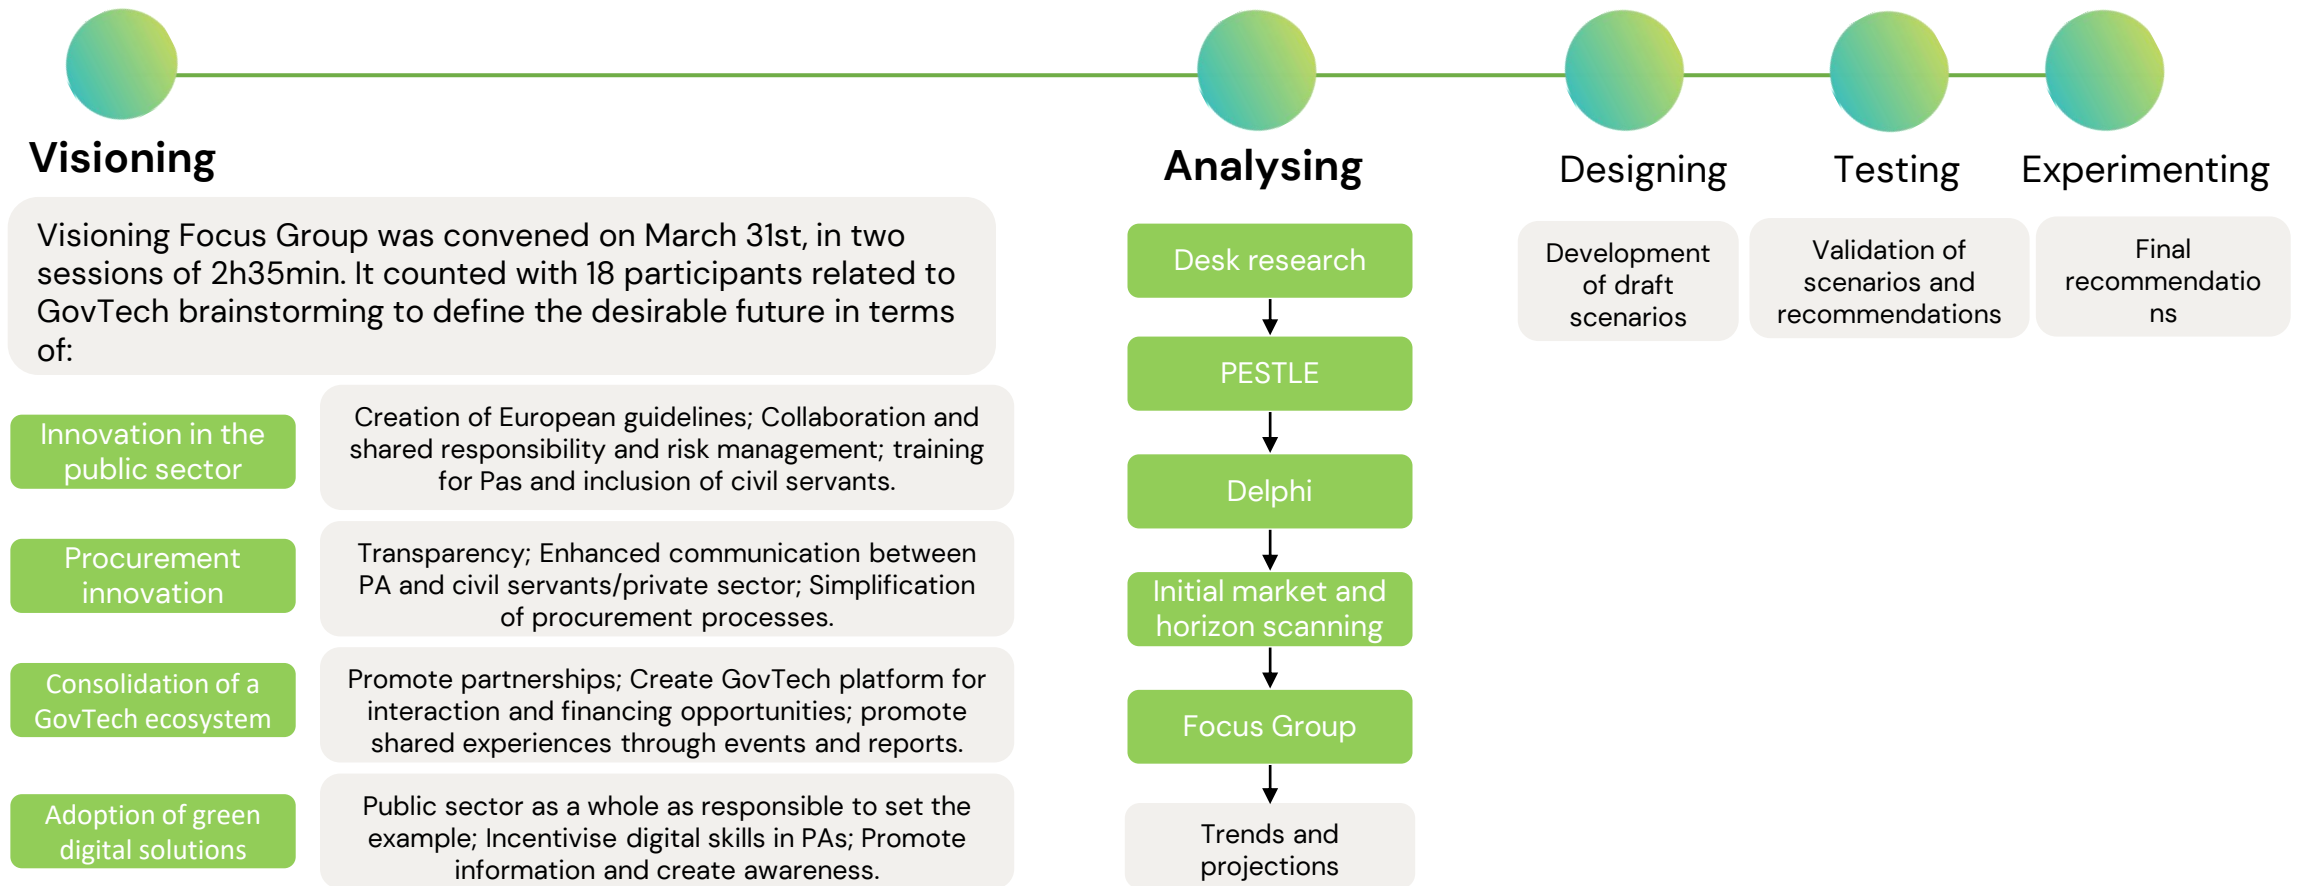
Visioning

Visioning Focus Group was convened on March 31st, in two sessions of 2h35min. It counted with 18 participants related to GovTech brainstorming to define the desirable future in terms of:

Innovation in the public sector

Creation of European guidelines; Collaboration and shared responsibility and risk management; training for Pas and inclusion of civil servants.

Procurement innovation

Transparency; Enhanced communication between PA and civil servants/private sector; Simplification of procurement processes.

Consolidation of a GovTech ecosystem

Promote partnerships; Create GovTech platform for interaction and financing opportunities; promote shared experiences through events and reports.

Adoption of green digital solutions

Public sector as a whole as responsible to set the example; Incentivise digital skills in PAs; Promote information and create awareness.

Analysing

Desk research

PESTLE

Delphi

Initial market and horizon scanning

Focus Group

Trends and projections

Designing

Development of draft scenarios

Testing

Validation of scenarios and recommendations

Experimenting

Final recommendatio ns